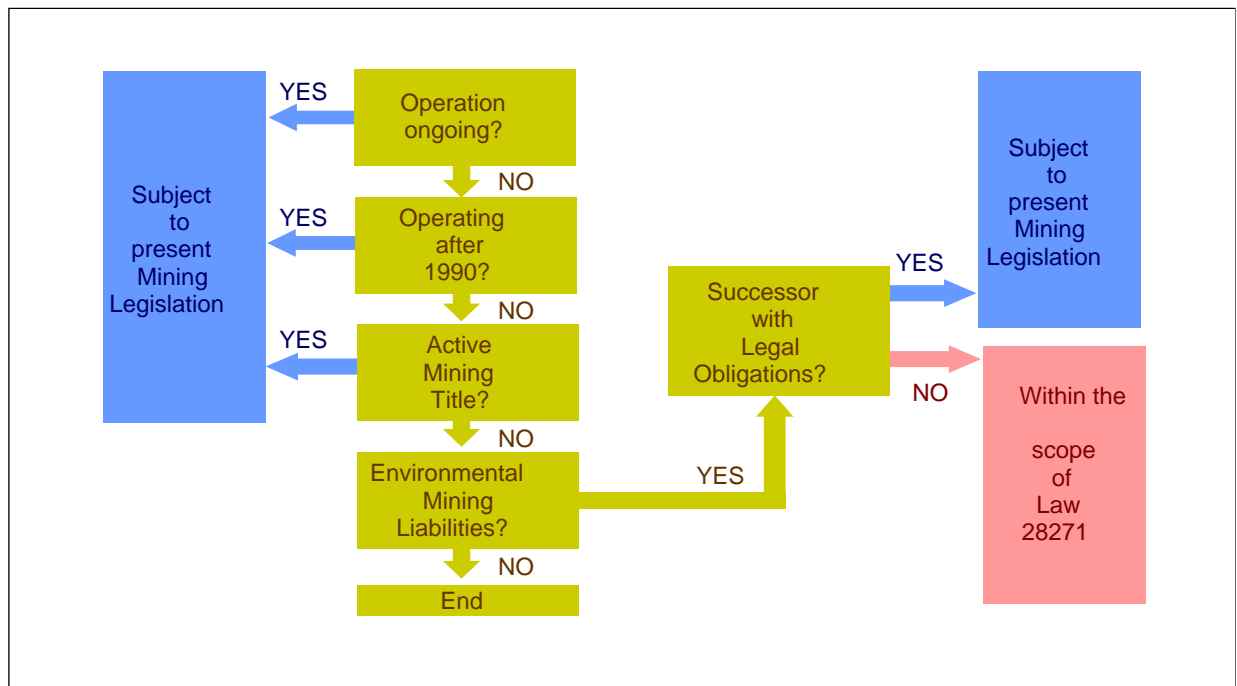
Subject to present Mining Legislation

YES

Operation ongoing?

NO

YES

Operating after 1990?

NO

YES

Active Mining Title?

NO

Environmental Mining Liabilities?

NO

End

YES

Successor with Legal Obligations?

YES

Subject to present Mining Legislation

NO

Within the scope of Law 28271